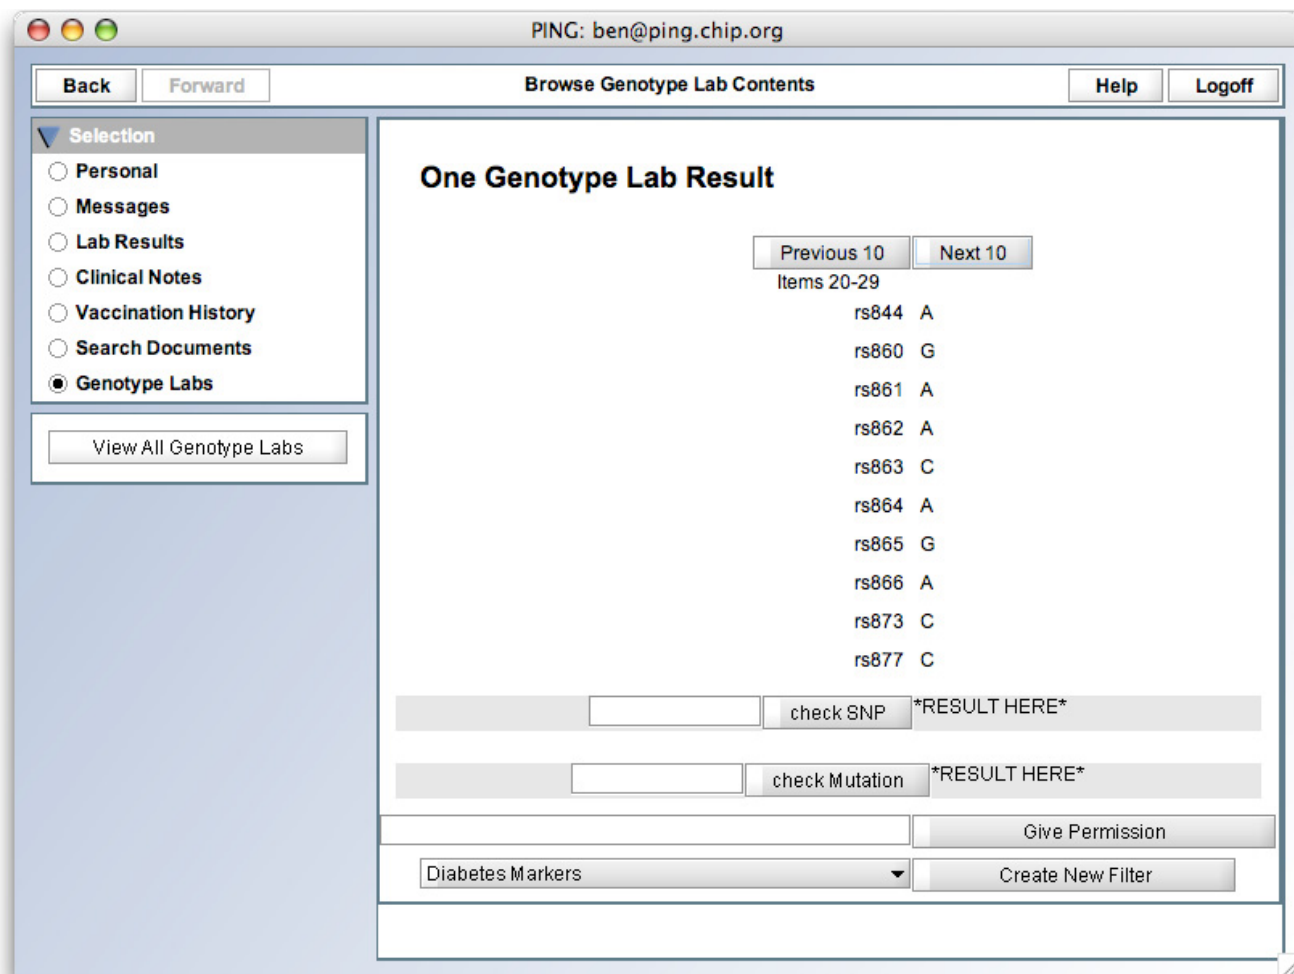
PING: ben@ping.chip.org

Back Forward

Browse Genotype Lab Contents

Help Logoff

Selection

Personal

Messages

Lab Results

Clinical Notes

Vaccination History

Search Documents

Genotype Labs

View All Genotype Labs

One Genotype Lab Result

Previous 10 Next 10

Items 20-29

rs844 A

rs860 G

rs861 A

rs862 A

rs863 C

rs864 A

rs865 G

rs866 A

rs873 C

rs877 C

check SNP *RESULT HERE*

check Mutation *RESULT HERE*

Give Permission

Diabetes Markers

Create New Filter